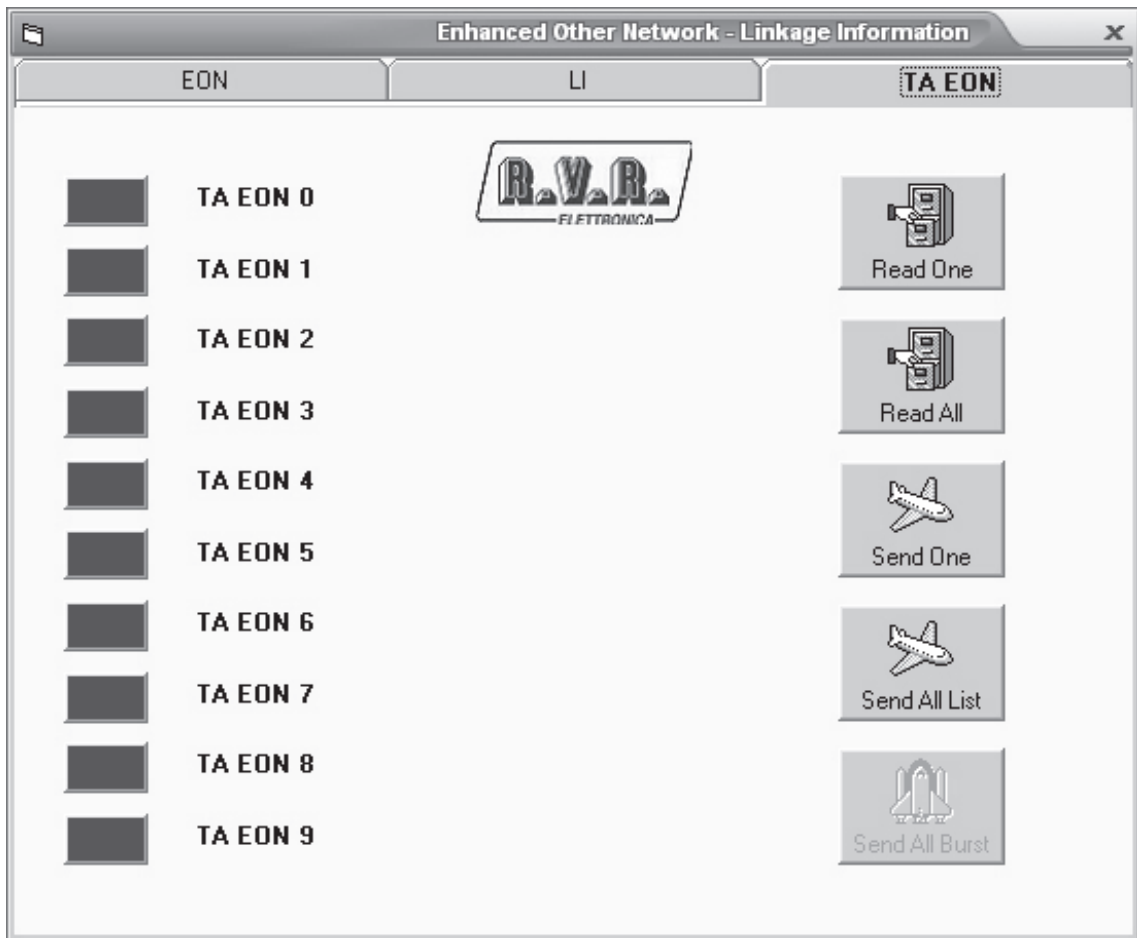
Enhanced Other Network - Linkage Information

×

EON

LI

TA EON

R.V.R.
ELETTRONICA

TA EON 0

TA EON 1

TA EON 2

TA EON 3

TA EON 4

TA EON 5

TA EON 6

TA EON 7

TA EON 8

TA EON 9

Read One

Read All

Send One

Send All List

Send All Burst